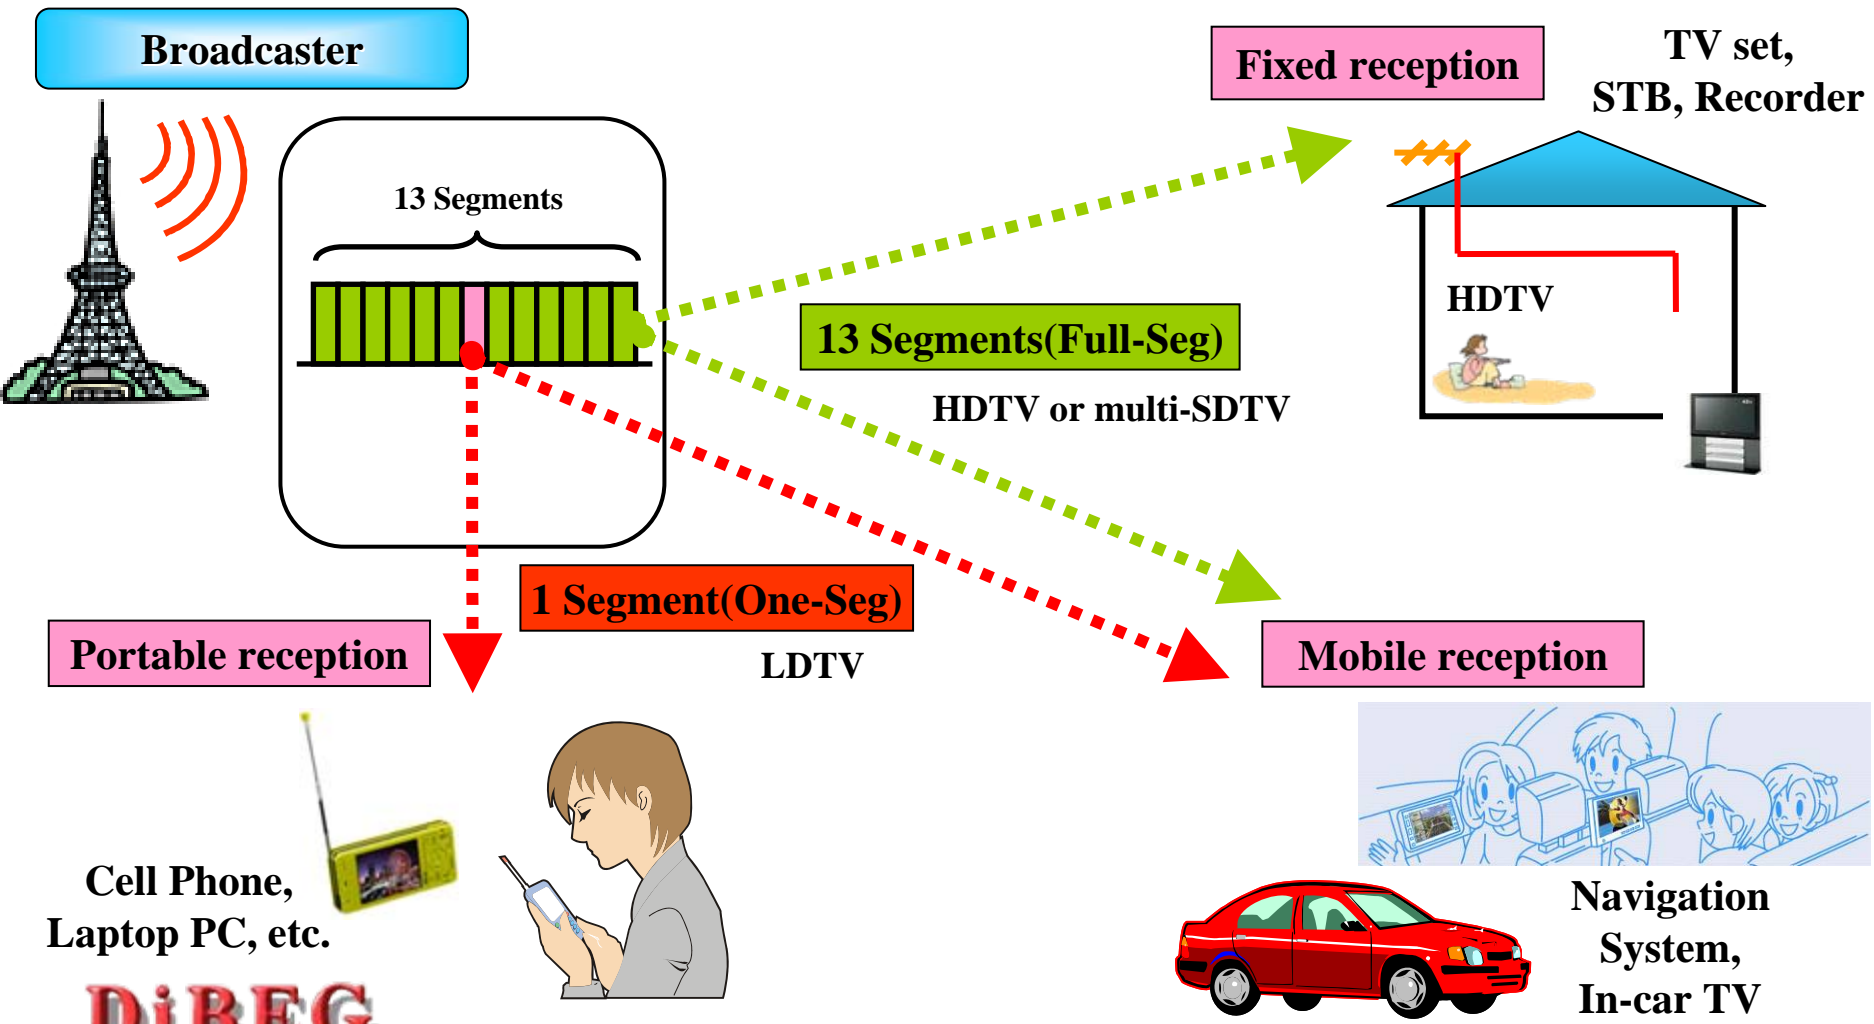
Broadcaster

13 Segments

Fixed reception

TV set, STB, Recorder

HDTV

13 Segments(Full-Seg)

HDTV or multi-SDTV

1 Segment(One-Seg)

LDTV

Portable reception

Mobile reception

Cell Phone, Laptop PC, etc.

Navigation System, In-car TV

DiBEG